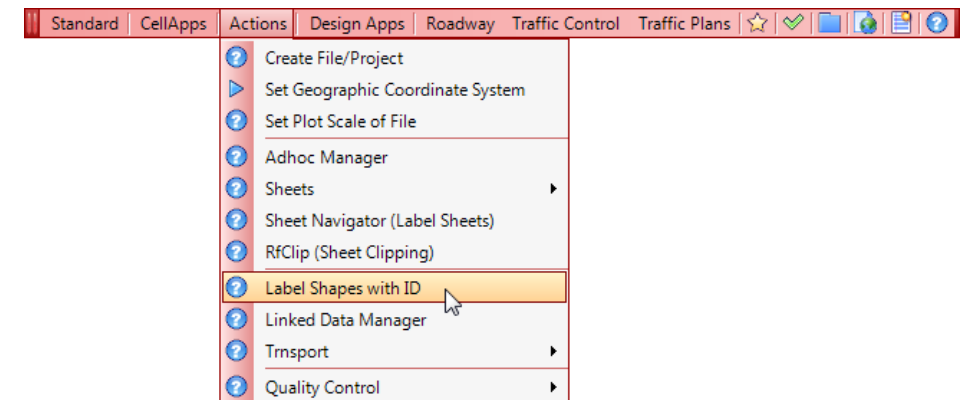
Standard | CellApps | Actions | Design Apps | Roadway | Traffic Control | Traffic Plans

Create File/Project
Set Geographic Coordinate System
Set Plot Scale of File
Adhoc Manager
Sheets
Sheet Navigator (Label Sheets)
RfClip (Sheet Clipping)
Label Shapes with ID
Linked Data Manager
Trnsport
Quality Control